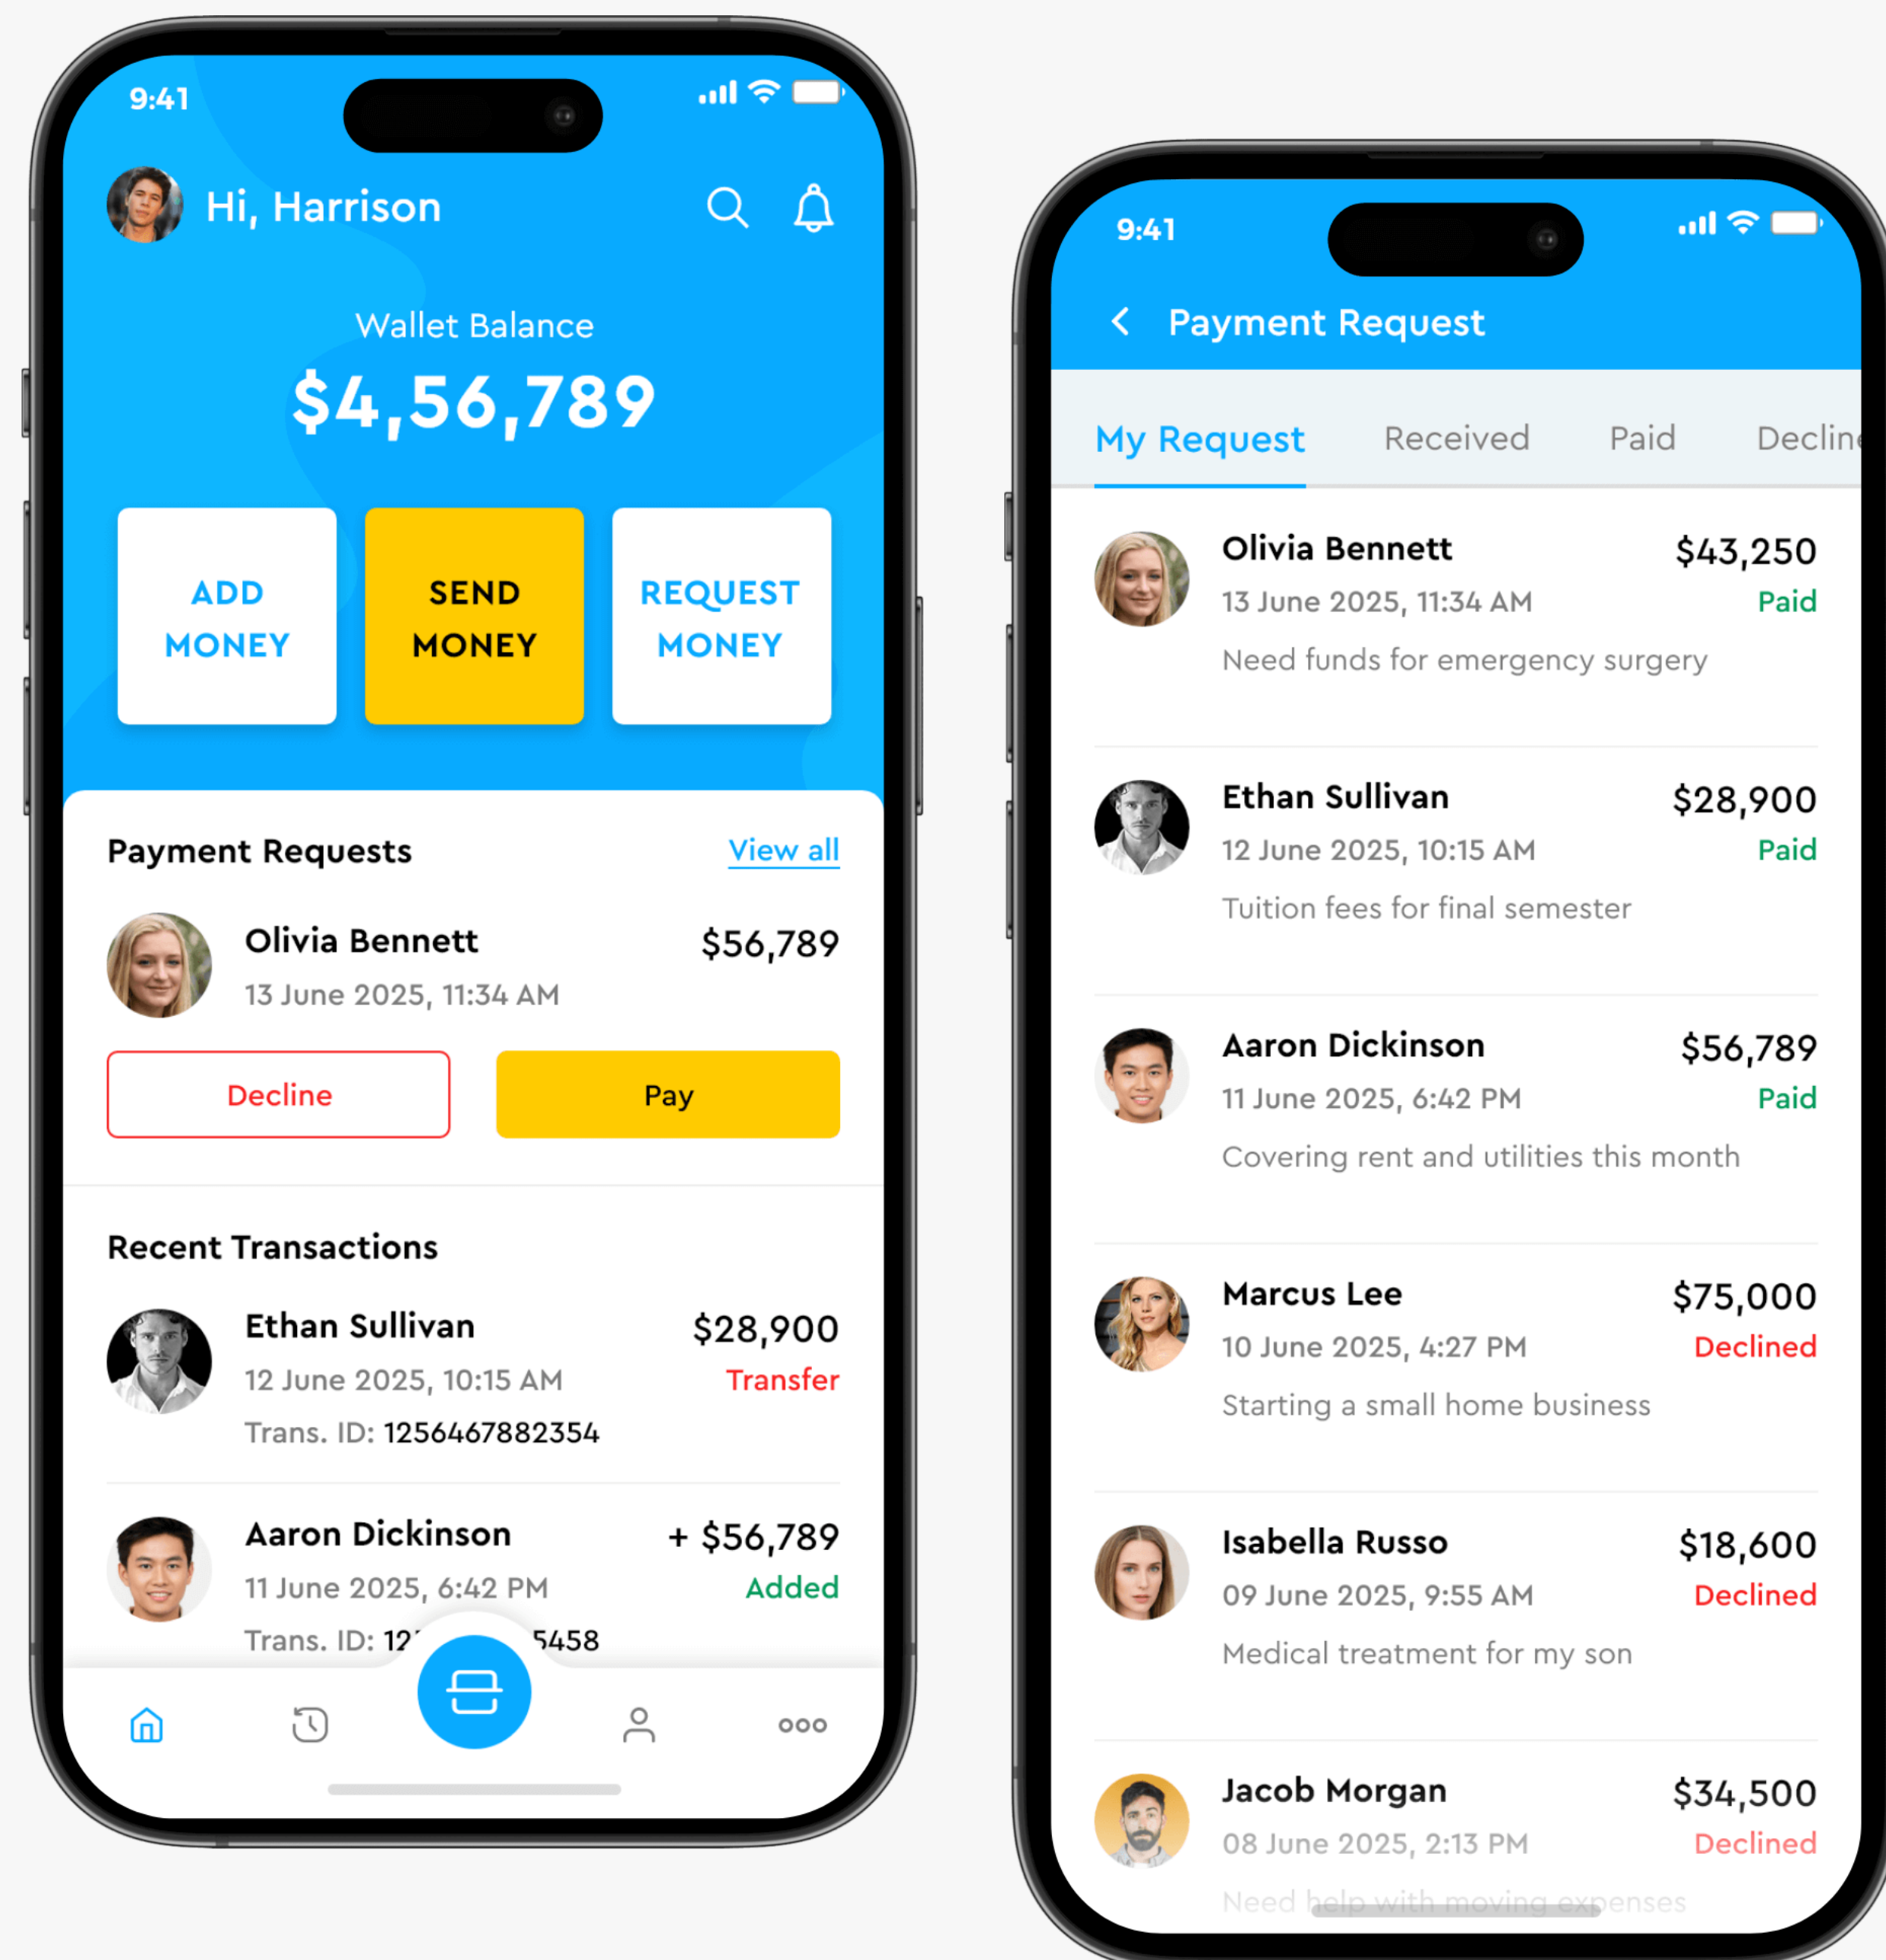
9:41

Hi, Harrison

Wallet Balance

$4,56,789

ADD MONEY

SEND MONEY

REQUEST MONEY

Payment Requests

View all

Olivia Bennett
13 June 2025, 11:34 AM
$56,789

Decline

Pay

Recent Transactions

Ethan Sullivan
12 June 2025, 10:15 AM
Trans. ID: 1256467882354
$28,900
Transfer

Aaron Dickinson
11 June 2025, 6:42 PM
Trans. ID: 12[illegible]5458
+ $56,789
Added

9:41

Payment Request

My Request

Received

Paid

Declin

Olivia Bennett
13 June 2025, 11:34 AM
Need funds for emergency surgery
$43,250
Paid

Ethan Sullivan
12 June 2025, 10:15 AM
Tuition fees for final semester
$28,900
Paid

Aaron Dickinson
11 June 2025, 6:42 PM
Covering rent and utilities this month
$56,789
Paid

Marcus Lee
10 June 2025, 4:27 PM
Starting a small home business
$75,000
Declined

Isabella Russo
09 June 2025, 9:55 AM
Medical treatment for my son
$18,600
Declined

Jacob Morgan
08 June 2025, 2:13 PM
Need help with moving expenses
$34,500
Declined